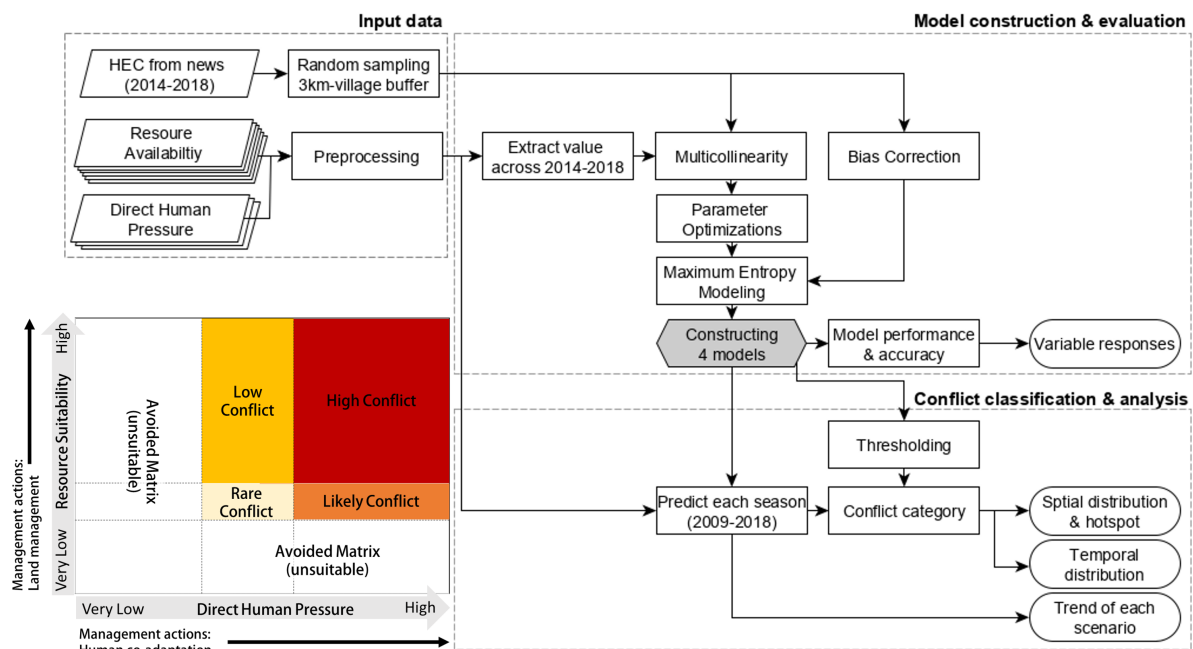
Input data

Model construction & evaluation

HEC from news (2014-2018)

Random sampling 3km-village buffer

Resoure Availabiltiy

Direct Human Pressure

Preprocessing

Extract value across 2014-2018

Multicollinearity

Bias Correction

Parameter Optimizations

Maximum Entropy Modeling

Constructing 4 models

Model performance & accuracy

Variable responses

Conflict classification & analysis

Thresholding

Predict each season (2009-2018)

Conflict category

Sptial distribution & hotspot

Temporal distribution

Trend of each scenario

Management actions: Land management

Resource Suitability

High

Very Low

Avoided Matrix (unsuitable)

Low Conflict

High Conflict

Rare Conflict

Likely Conflict

Avoided Matrix (unsuitable)

Very Low

Direct Human Pressure

High

Management actions: Human co-adaptation